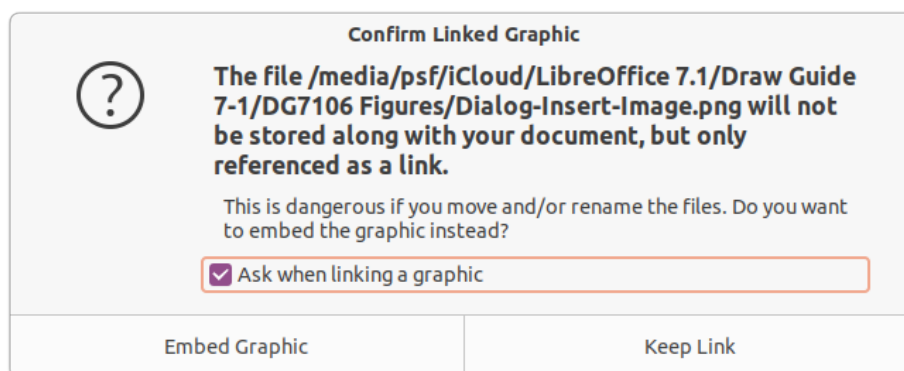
Confirm Linked Graphic

?

The file /media/psf/iCloud/LibreOffice 7.1/Draw Guide 7-1/DG7106 Figures/Dialog-Insert-Image.png will not be stored along with your document, but only referenced as a link.

This is dangerous if you move and/or rename the files. Do you want to embed the graphic instead?

Ask when linking a graphic

Embed Graphic

Keep Link